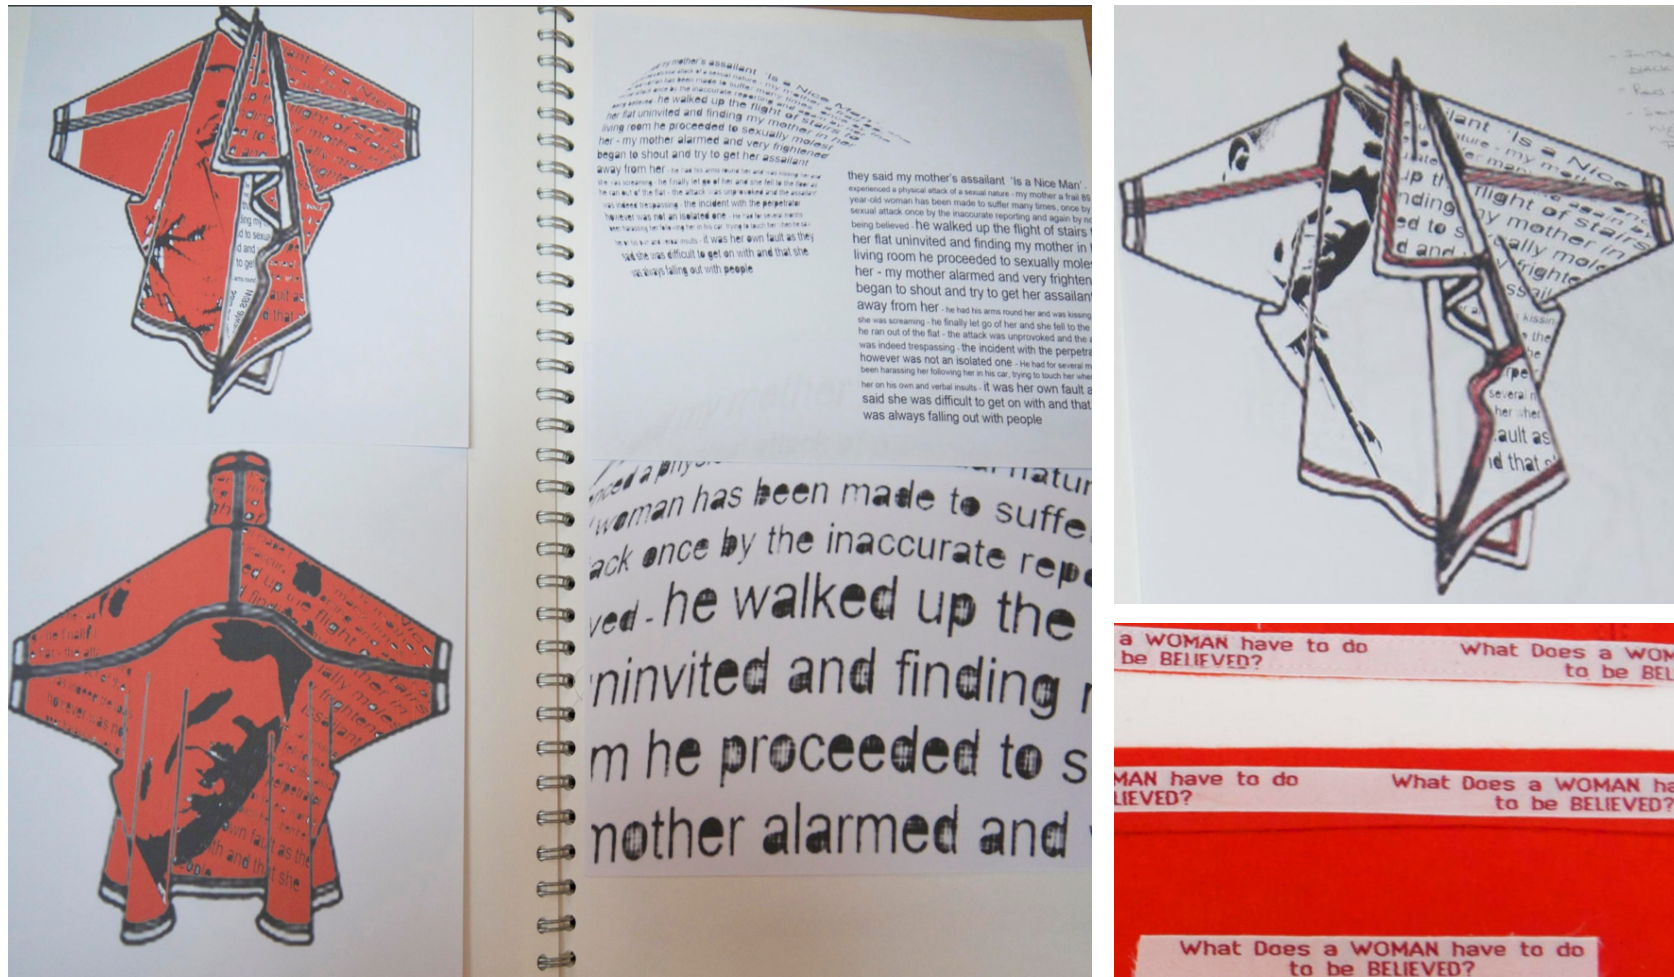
they said my mother's assailant 'Is a Nice Man' - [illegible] experienced a physical attack of a sexual nature - my mother a frail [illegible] year-old woman has been made to suffer many times, once by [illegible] sexual attack once by the inaccurate reporting and again by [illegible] being believed - he walked up the flight of stairs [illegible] her flat uninvited and finding my mother in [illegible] living room he proceeded to sexually moles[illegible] her - my mother alarmed and very frighten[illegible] began to shout and try to get her assailant away from her - he had his arms round her and was kissing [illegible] she was screaming - he finally let go of her and she fell to the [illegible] he ran out of the flat - the attack was unprovoked and the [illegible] was indeed trespassing - the incident with the perpetra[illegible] however was not an isolated one - He had for several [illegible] been harassing her following her in his car, trying to touch her whe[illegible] her on his own and verbal insults - it was her own fault a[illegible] said she was difficult to get on with and that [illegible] was always falling out with people

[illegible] my mother's assailant 'Is a Nice Man' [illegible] he walked up the flight of stairs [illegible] her flat uninvited and finding my mother in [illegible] living room he proceeded to sexually molest her - my mother alarmed and very frightened began to shout and try to get her assailant away from her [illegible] it was her own fault as they said she was difficult to get on with and that she was always falling out with people

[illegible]ced a physi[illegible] natur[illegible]
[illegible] woman has been made to suffe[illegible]
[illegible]ack once by the inaccurate repo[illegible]
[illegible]ved - he walked up the
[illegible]ninvited and finding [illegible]
m he proceeded to s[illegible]
nother alarmed and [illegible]

a WOMAN have to do be BELIEVED?
What Does a WOM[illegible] to be BEL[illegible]
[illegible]MAN have to do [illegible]LIEVED?
What Does a WOMAN ha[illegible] to be BELIEVED?
What Does a WOMAN have to do to be BELIEVED?